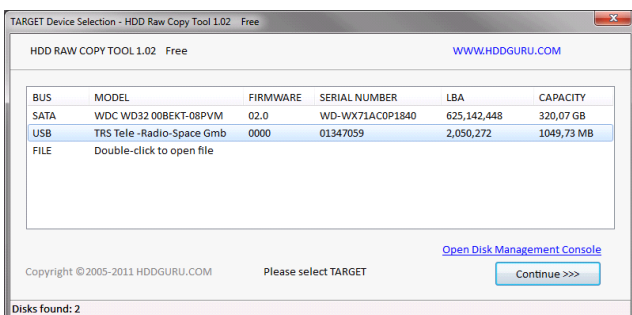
TARGET Device Selection - HDD Raw Copy Tool 1.02 Free

HDD RAW COPY TOOL 1.02 Free

WWW.HDDGURU.COM

| BUS | MODEL | FIRMWARE | SERIAL NUMBER | LBA | CAPACITY |
|---|---|---|---|---|---|
| SATA | WDC WD32 00BEKT-08PVM | 02.0 | WD-WX71AC0P1840 | 625,142,448 | 320,07 GB |
| USB | TRS Tele -Radio-Space Gmb | 0000 | 01347059 | 2,050,272 | 1049,73 MB |
| FILE | Double-click to open file | | | | |

Open Disk Management Console

Copyright ©2005-2011 HDDGURU.COM

Please select TARGET

Continue >>>

Disks found: 2